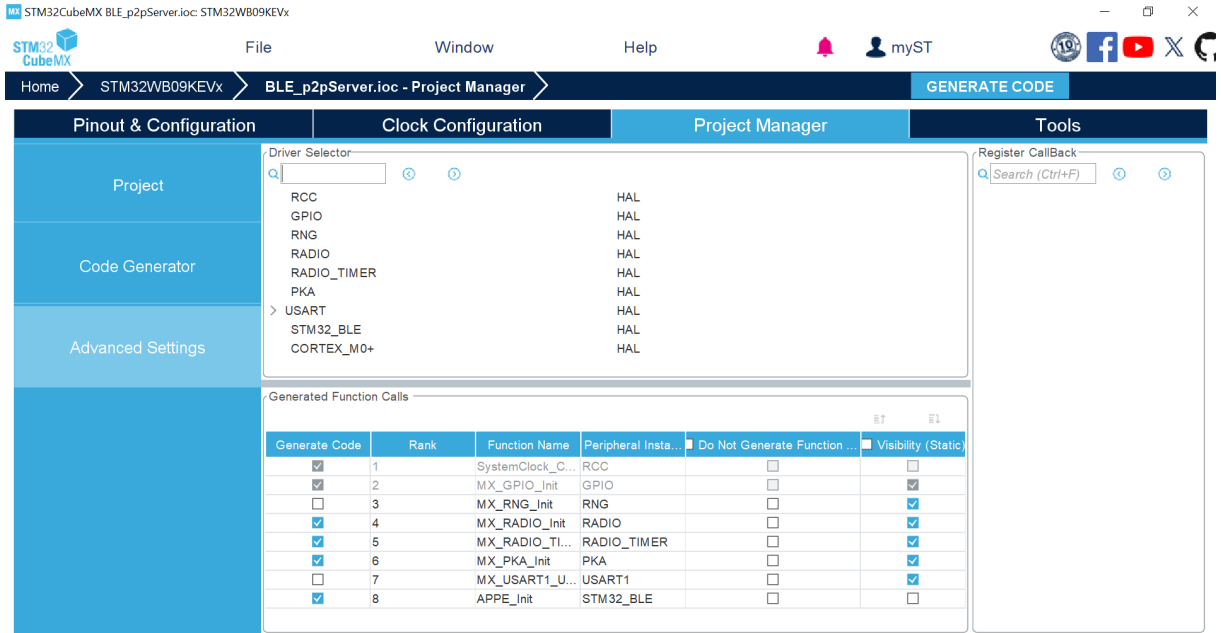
MX STM32CubeMX BLE_p2pServer.ioc: STM32WB09KEVx

STM32 CubeMX

File Window Help

myST

Home STM32WB09KEVx BLE_p2pServer.ioc - Project Manager

GENERATE CODE

Pinout & Configuration | Clock Configuration | Project Manager | Tools

Project

Code Generator

Advanced Settings

Driver Selector

| | |
|---|---|
| RCC | HAL |
| GPIO | HAL |
| RNG | HAL |
| RADIO | HAL |
| RADIO_TIMER | HAL |
| PKA | HAL |
| > USART | HAL |
| STM32_BLE | HAL |
| CORTEX_M0+ | HAL |

Register CallBack

Search (Ctrl+F)

Generated Function Calls

| Generate Code | Rank | Function Name | Peripheral Insta... | Do Not Generate Function ... | Visibility (Static) |
|---|---|---|---|---|---|
| ☑ | 1 | SystemClock_C... | RCC | ☐ | ☐ |
| ☑ | 2 | MX_GPIO_Init | GPIO | ☐ | ☑ |
| ☐ | 3 | MX_RNG_Init | RNG | ☐ | ☑ |
| ☑ | 4 | MX_RADIO_Init | RADIO | ☐ | ☑ |
| ☑ | 5 | MX_RADIO_TI... | RADIO_TIMER | ☐ | ☑ |
| ☑ | 6 | MX_PKA_Init | PKA | ☐ | ☑ |
| ☐ | 7 | MX_USART1_U... | USART1 | ☐ | ☑ |
| ☑ | 8 | APPE_Init | STM32_BLE | ☐ | ☐ |